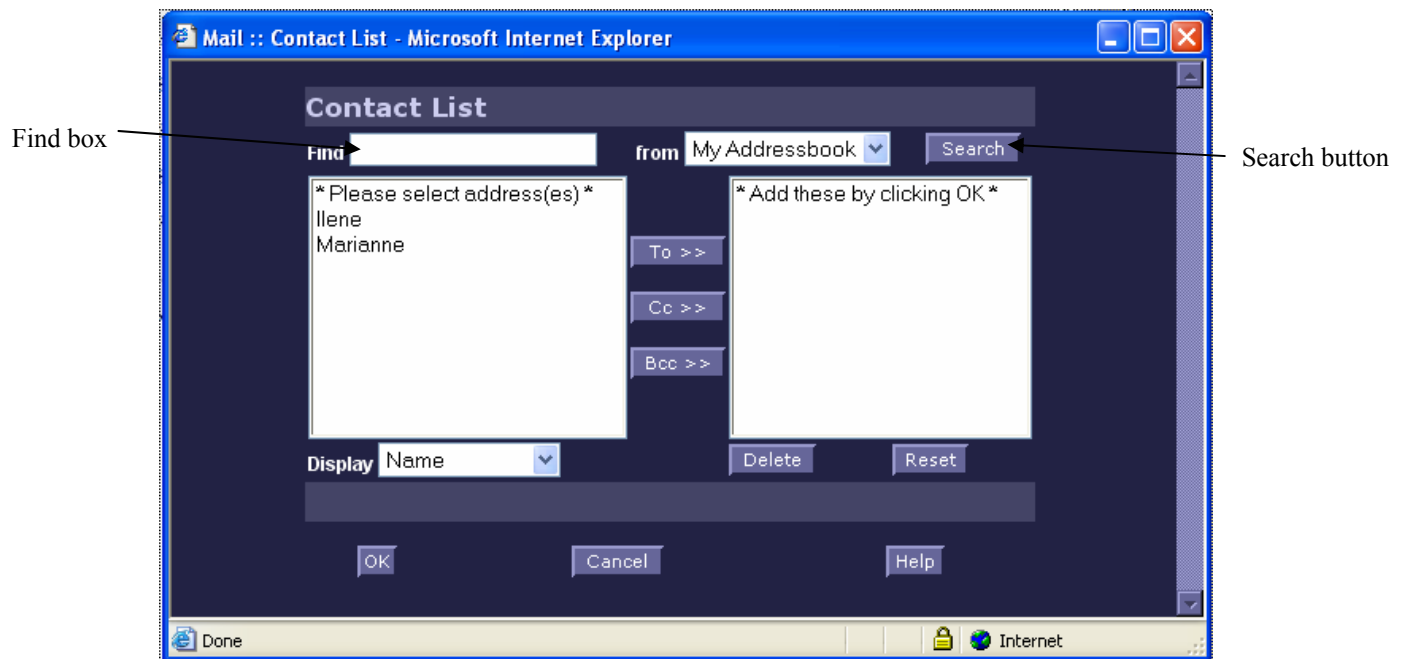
Mail :: Contact List - Microsoft Internet Explorer

Contact List

Find box

Find

from My Addressbook

Search

Search button

* Please select address(es) *
Ilene
Marianne

To >>

Cc >>

Bcc >>

* Add these by clicking OK *

Display Name

Delete

Reset

OK

Cancel

Help

Done

Internet